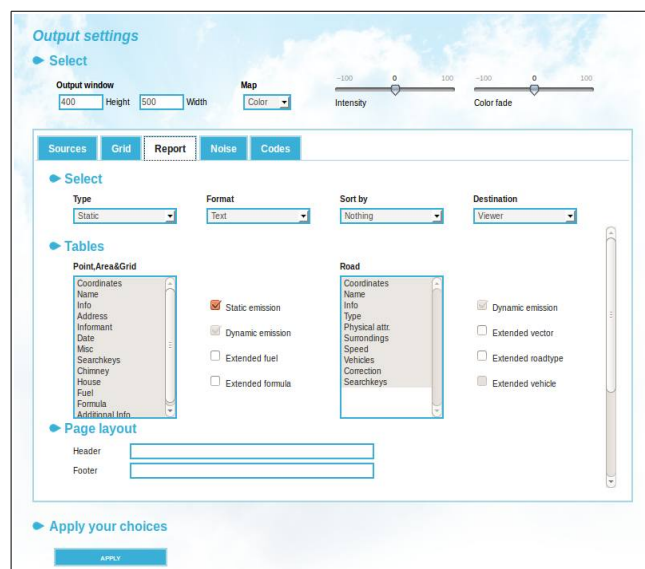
Output settings

Select

Output window
400 Height 500 Width

Map
Color

-100 0 100
Intensity

-100 0 100
Color fade

Sources Grid Report Noise Codes

Select

Type
Static

Format
Text

Sort by
Nothing

Destination
Viewer

Tables

Point,Area&Grid
Coordinates
Name
Info
Address
Informant
Date
Misc
Searchkeys
Chimney
House
Fuel
Formula
Additional Info

Static emission
Dynamic emission
Extended fuel
Extended formula

Road
Coordinates
Name
Info
Type
Physical attr.
Surrondings
Speed
Vehicles
Correction
Searchkeys

Dynamic emission
Extended vector
Extended roadtype
Extended vehicle

Page layout

Header
Footer

Apply your choices

APPLY